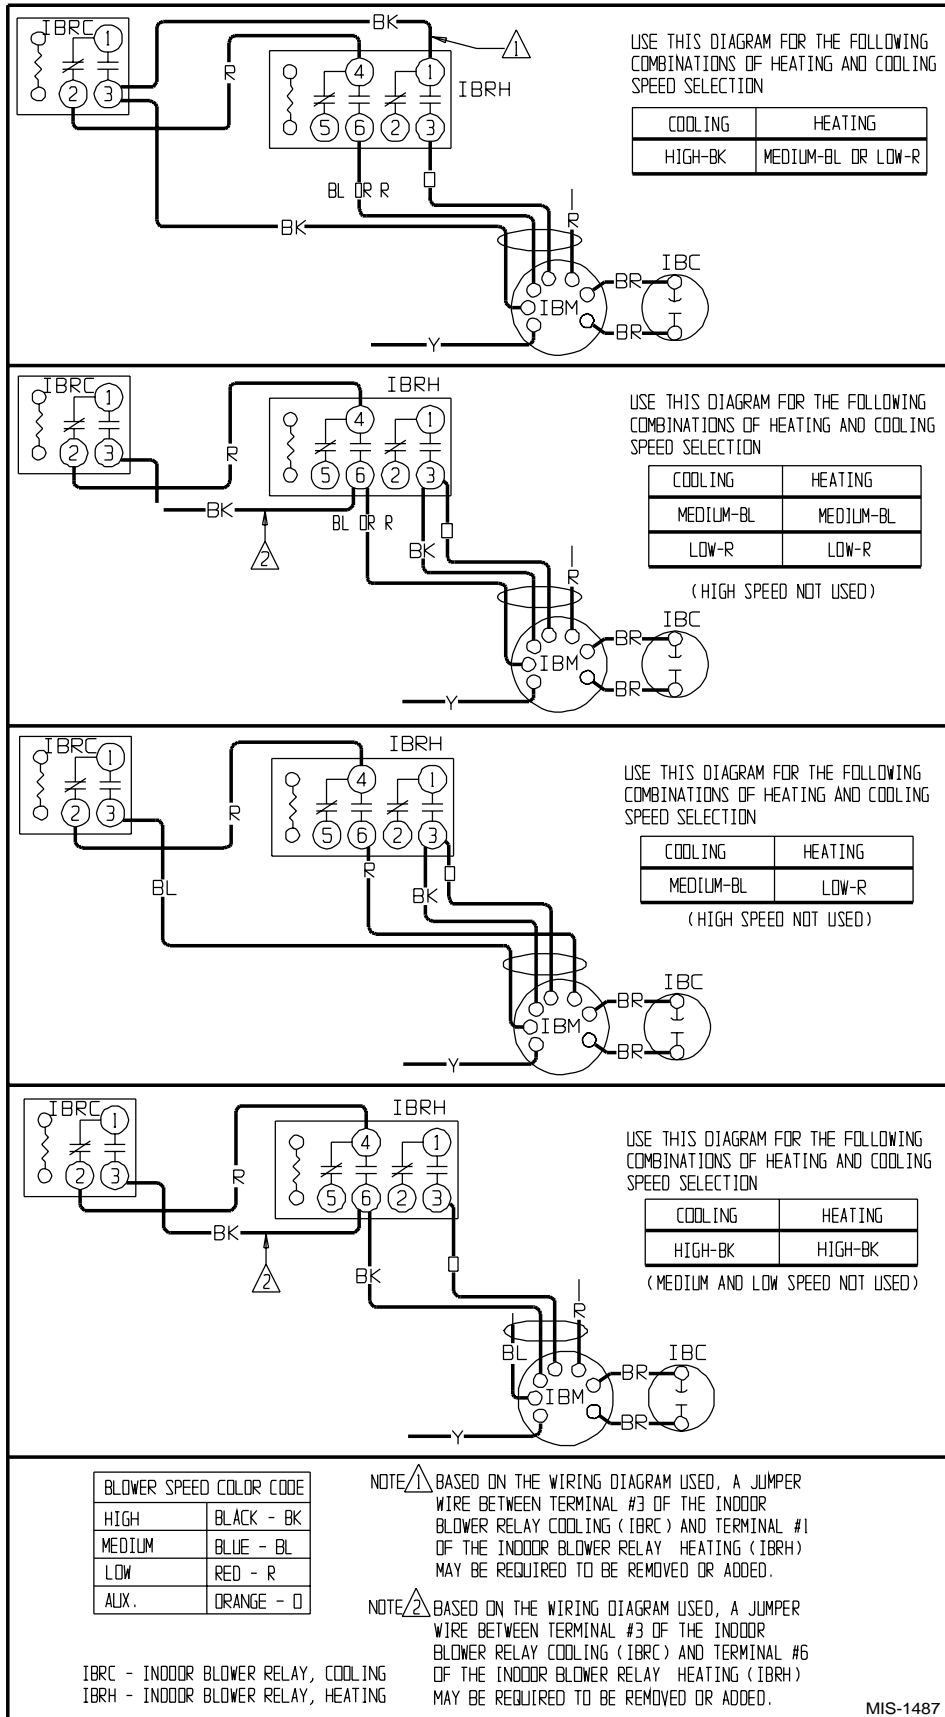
IBRC
1
2
3
BK
1
R
4
1
IBRH
5
6
2
3
BL OR R
O
BK
R
IBM
IBC
BR
BR
Y

USE THIS DIAGRAM FOR THE FOLLOWING COMBINATIONS OF HEATING AND COOLING SPEED SELECTION

| COOLING | HEATING |
|---|---|
| HIGH-BK | MEDIUM-BL OR LOW-R |

IBRC
1
2
3
IBRH
R
4
1
5
6
2
3
BK
2
BL OR R
BK
O
R
IBM
IBC
BR
BR
Y

USE THIS DIAGRAM FOR THE FOLLOWING COMBINATIONS OF HEATING AND COOLING SPEED SELECTION

| COOLING | HEATING |
|---|---|
| MEDIUM-BL | MEDIUM-BL |
| LOW-R | LOW-R |

(HIGH SPEED NOT USED)

IBRC
1
2
3
IBRH
R
4
1
5
6
2
3
BL
R
BK
O
IBM
IBC
BR
BR
Y

USE THIS DIAGRAM FOR THE FOLLOWING COMBINATIONS OF HEATING AND COOLING SPEED SELECTION

| COOLING | HEATING |
|---|---|
| MEDIUM-BL | LOW-R |

(HIGH SPEED NOT USED)

IBRC
1
2
3
IBRH
R
4
1
5
6
2
3
BK
2
BK
O
R
BL
IBM
IBC
BR
BR
Y

USE THIS DIAGRAM FOR THE FOLLOWING COMBINATIONS OF HEATING AND COOLING SPEED SELECTION

| COOLING | HEATING |
|---|---|
| HIGH-BK | HIGH-BK |

(MEDIUM AND LOW SPEED NOT USED)

| BLOWER SPEED COLOR CODE | |
|---|---|
| HIGH | BLACK - BK |
| MEDIUM | BLUE - BL |
| LOW | RED - R |
| AUX. | ORANGE - O |

NOTE 1 BASED ON THE WIRING DIAGRAM USED, A JUMPER WIRE BETWEEN TERMINAL #3 OF THE INDOOR BLOWER RELAY COOLING (IBRC) AND TERMINAL #1 OF THE INDOOR BLOWER RELAY HEATING (IBRH) MAY BE REQUIRED TO BE REMOVED OR ADDED.

NOTE 2 BASED ON THE WIRING DIAGRAM USED, A JUMPER WIRE BETWEEN TERMINAL #3 OF THE INDOOR BLOWER RELAY COOLING (IBRC) AND TERMINAL #6 OF THE INDOOR BLOWER RELAY HEATING (IBRH) MAY BE REQUIRED TO BE REMOVED OR ADDED.

IBRC - INDOOR BLOWER RELAY, COOLING
IBRH - INDOOR BLOWER RELAY, HEATING

MIS-1487